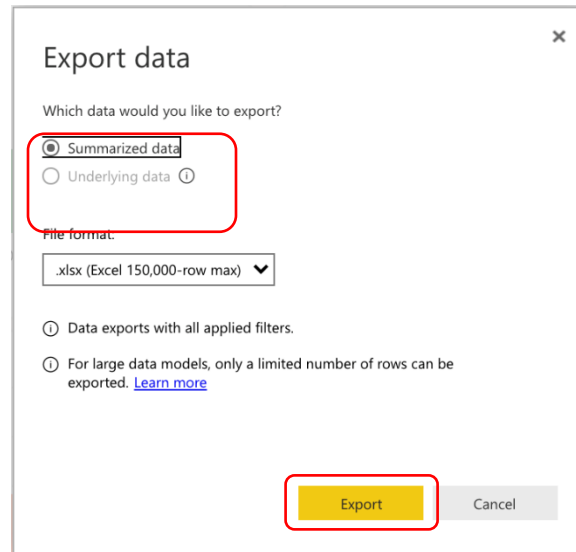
×

Export data

Which data would you like to export?

Summarized data

Underlying data ⓘ

File format:

.xlsx (Excel 150,000-row max)

ⓘ Data exports with all applied filters.

ⓘ For large data models, only a limited number of rows can be exported. Learn more

Export

Cancel